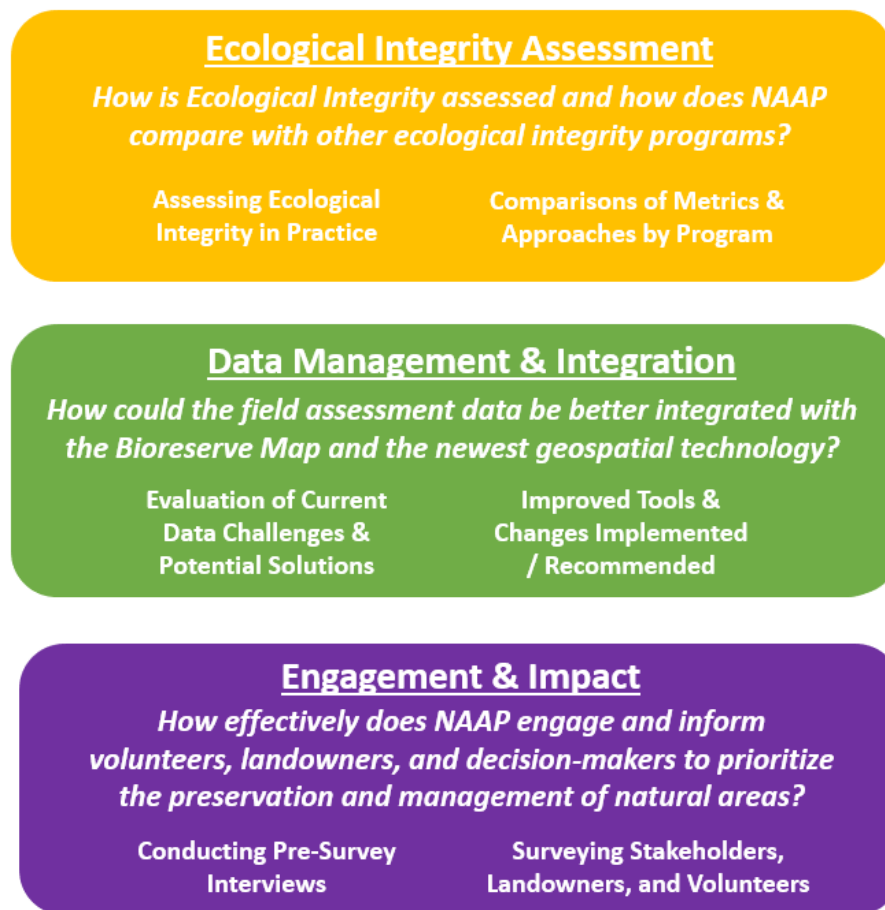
Ecological Integrity Assessment

How is Ecological Integrity assessed and how does NAAP compare with other ecological integrity programs?

Assessing Ecological Integrity in Practice

Comparisons of Metrics & Approaches by Program

Data Management & Integration

How could the field assessment data be better integrated with the Bioreserve Map and the newest geospatial technology?

Evaluation of Current Data Challenges & Potential Solutions

Improved Tools & Changes Implemented / Recommended

Engagement & Impact

How effectively does NAAP engage and inform volunteers, landowners, and decision-makers to prioritize the preservation and management of natural areas?

Conducting Pre-Survey Interviews

Surveying Stakeholders, Landowners, and Volunteers